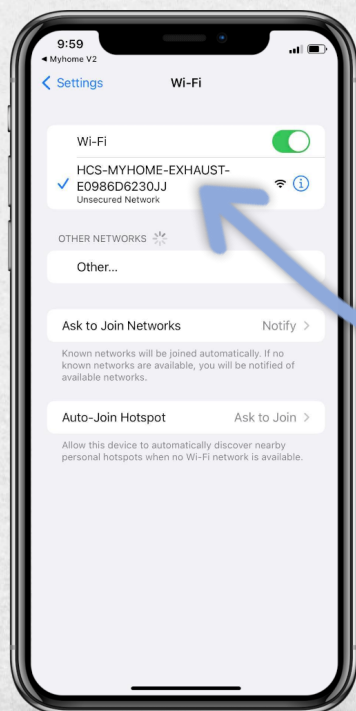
9:59
◀ Myhome V2

< Settings Wi-Fi

Wi-Fi

✓ HCS-MYHOME-EXHAUST-E0986D6230JJ
Unsecured Network

OTHER NETWORKS

Other...

Ask to Join Networks Notify >

Known networks will be joined automatically. If no known networks are available, you will be notified of available networks.

Auto-Join Hotspot Ask to Join >

Allow this device to automatically discover nearby personal hotspots when no Wi-Fi network is available.